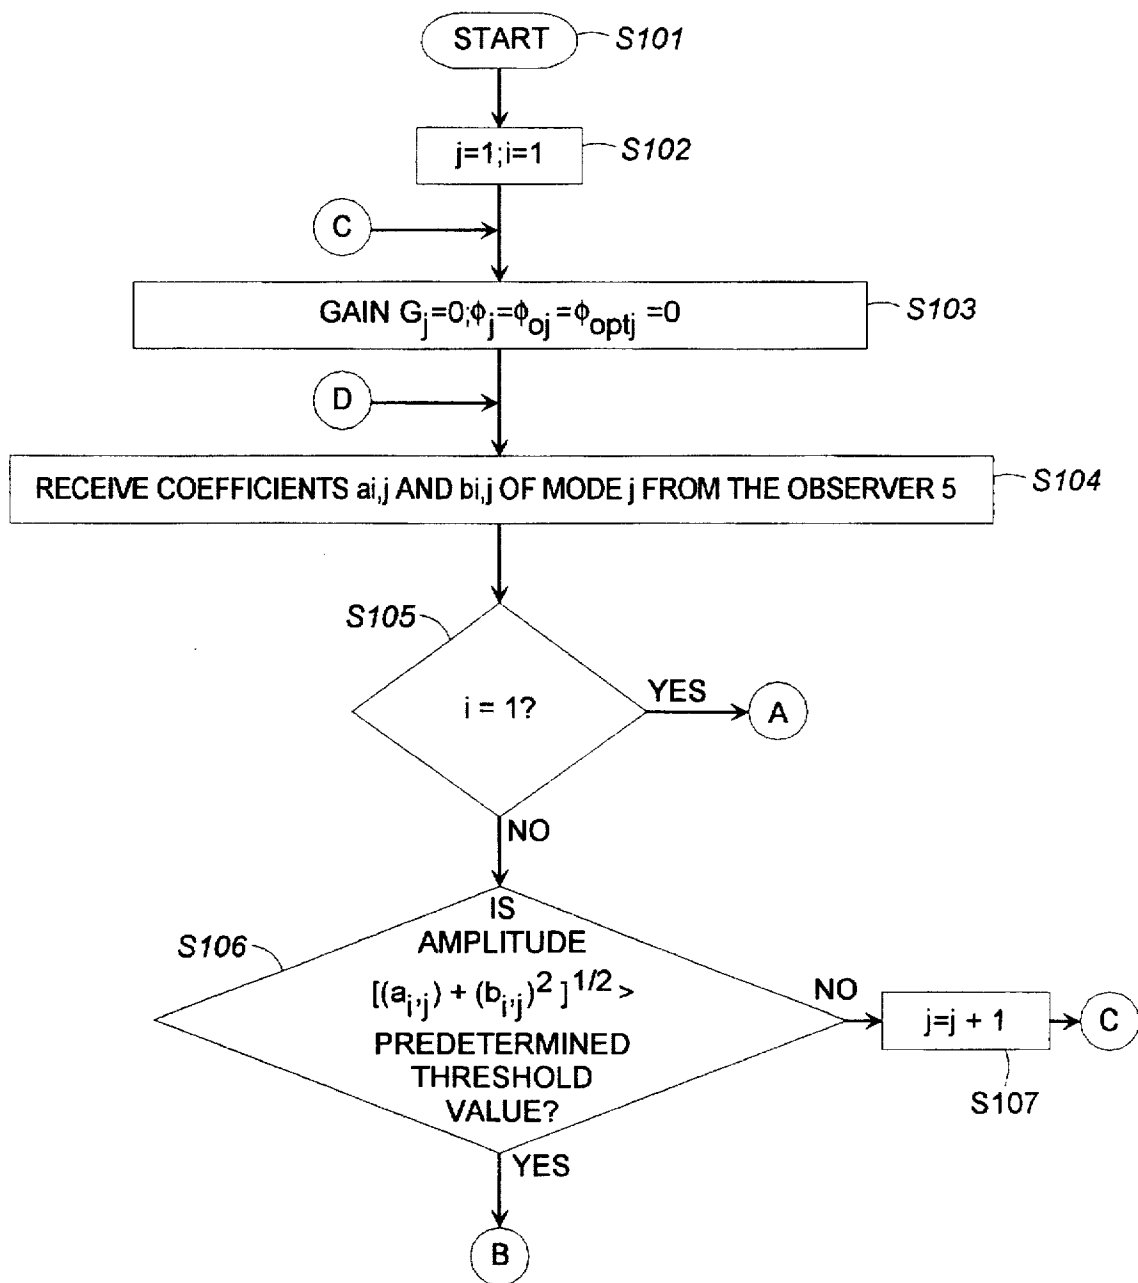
START
S101

j=1;i=1
S102

C

GAIN $G_j=0;\phi_j=\phi_{oj}=\phi_{optj}=0$
S103

D

RECEIVE COEFFICIENTS ai,j AND bi,j OF MODE j FROM THE OBSERVER 5
S104

S105
i = 1?
YES
A
NO

S106
IS AMPLITUDE $[(a_{i,j})+(b_{i,j})^2]^{1/2}>$ PREDETERMINED THRESHOLD VALUE?
NO
j=j + 1
C
S107
YES
B